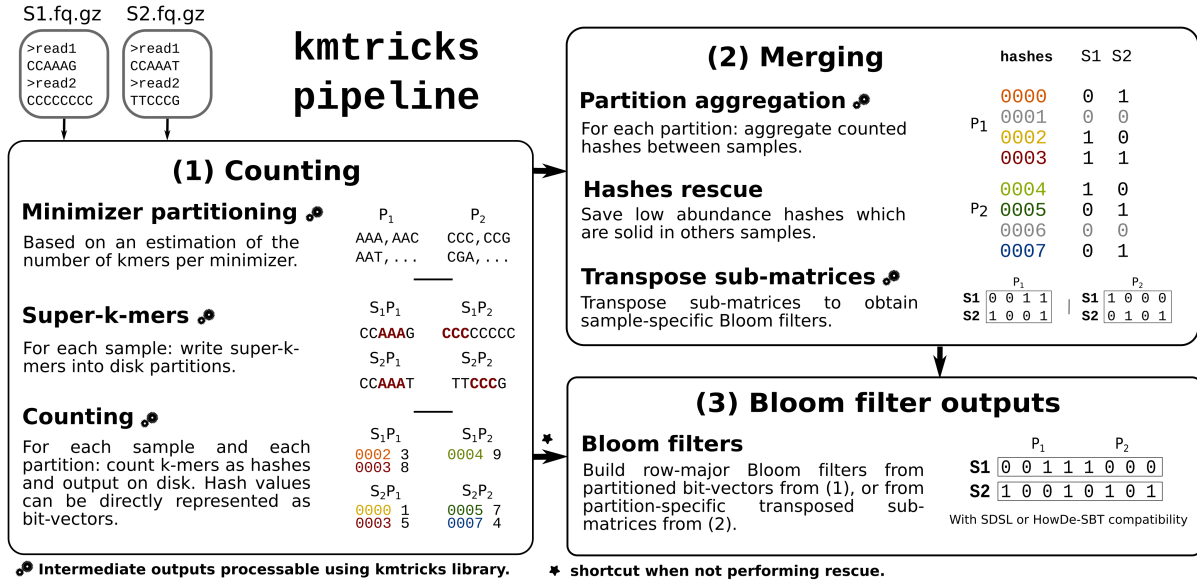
S1.fq.gz

>read1
CCAAAG
>read2
CCCCCCCC

S2.fq.gz

>read1
CCAAAT
>read2
TTCCCG

kmtricks pipeline

(1) Counting

Minimizer partitioning

Based on an estimation of the number of kmers per minimizer.

$P_1$ AAA,AAC AAT,...

$P_2$ CCC,CCG CGA,...

Super-k-mers

For each sample: write super-k-mers into disk partitions.

$S_1P_1$ CCAAAG

$S_1P_2$ CCCCCCCC

$S_2P_1$ CCAAAT

$S_2P_2$ TTCCCG

Counting

For each sample and each partition: count k-mers as hashes and output on disk. Hash values can be directly represented as bit-vectors.

$S_1P_1$ 0002 3 0003 8

$S_1P_2$ 0004 9

$S_2P_1$ 0000 1 0003 5

$S_2P_2$ 0005 7 0007 4

(2) Merging

Partition aggregation

For each partition: aggregate counted hashes between samples.

Hashes rescue

Save low abundance hashes which are solid in others samples.

Transpose sub-matrices

Transpose sub-matrices to obtain sample-specific Bloom filters.

| | hashes | S1 | S2 |
|---|---|---|---|
| $P_1$ | 0000 | 0 | 1 |
| | 0001 | 0 | 0 |
| | 0002 | 1 | 0 |
| | 0003 | 1 | 1 |
| $P_2$ | 0004 | 1 | 0 |
| | 0005 | 0 | 1 |
| | 0006 | 0 | 0 |
| | 0007 | 0 | 1 |

$P_1$
S1 0 0 1 1
S2 1 0 0 1

$P_2$
S1 1 0 0 0
S2 0 1 0 1

(3) Bloom filter outputs

Bloom filters

Build row-major Bloom filters from partitioned bit-vectors from (1), or from partition-specific transposed sub-matrices from (2).

$P_1$ $P_2$
S1 0 0 1 1 1 0 0 0
S2 1 0 0 1 0 1 0 1

With SDSL or HowDe-SBT compatibility

Intermediate outputs processable using kmtricks library.

shortcut when not performing rescue.